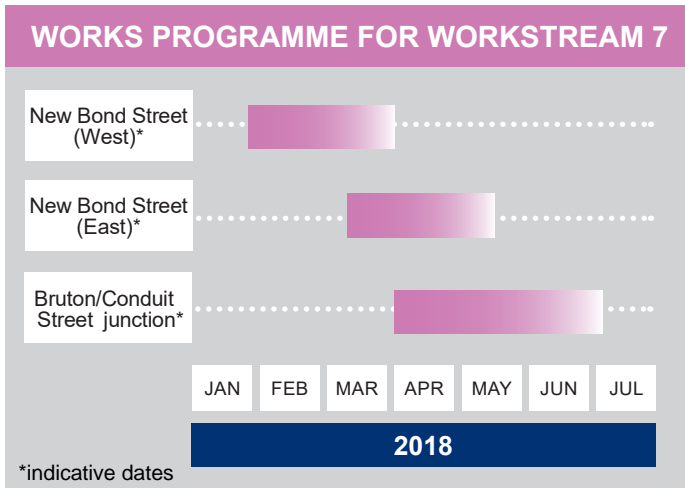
WORKS PROGRAMME FOR WORKSTREAM 7

New Bond Street (West)*

New Bond Street (East)*

Bruton/Conduit Street junction*

| JAN | FEB | MAR | APR | MAY | JUN | JUL |
|---|---|---|---|---|---|---|

2018

*indicative dates